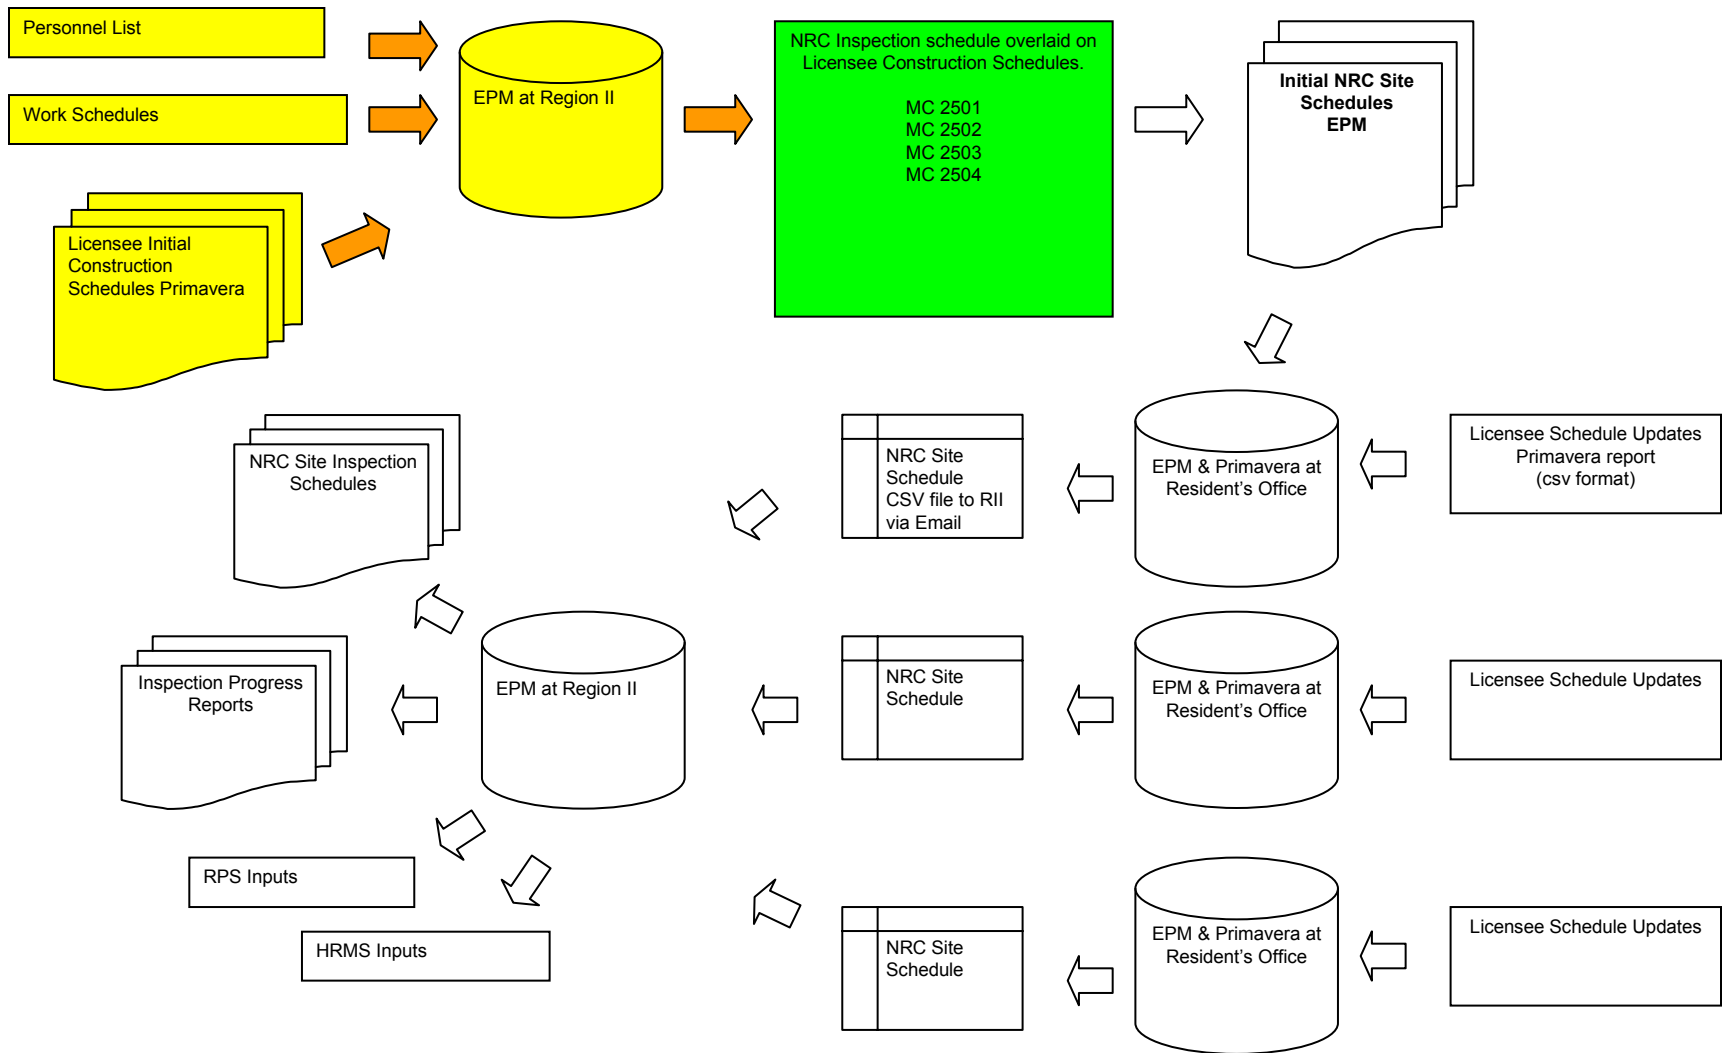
Personnel List

Work Schedules

Licensee Initial Construction Schedules Primavera

EPM at Region II

NRC Inspection schedule overlaid on Licensee Construction Schedules.

MC 2501
MC 2502
MC 2503
MC 2504

Initial NRC Site Schedules EPM

Licensee Schedule Updates Primavera report (csv format)

EPM & Primavera at Resident's Office

NRC Site Schedule CSV file to RII via Email

NRC Site Inspection Schedules

Licensee Schedule Updates

EPM & Primavera at Resident's Office

NRC Site Schedule

EPM at Region II

Inspection Progress Reports

RPS Inputs

HRMS Inputs

Licensee Schedule Updates

EPM & Primavera at Resident's Office

NRC Site Schedule